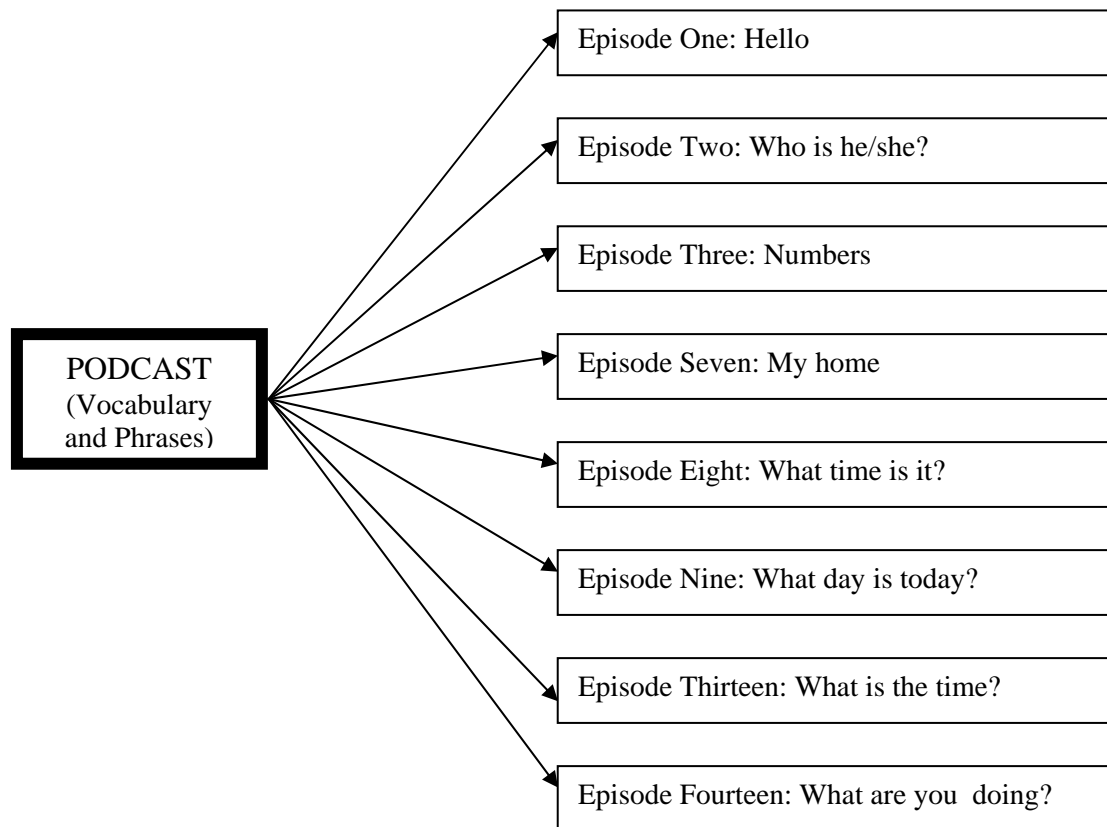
PODCAST
(Vocabulary and Phrases)

Episode One: Hello

Episode Two: Who is he/she?

Episode Three: Numbers

Episode Seven: My home

Episode Eight: What time is it?

Episode Nine: What day is today?

Episode Thirteen: What is the time?

Episode Fourteen: What are you doing?